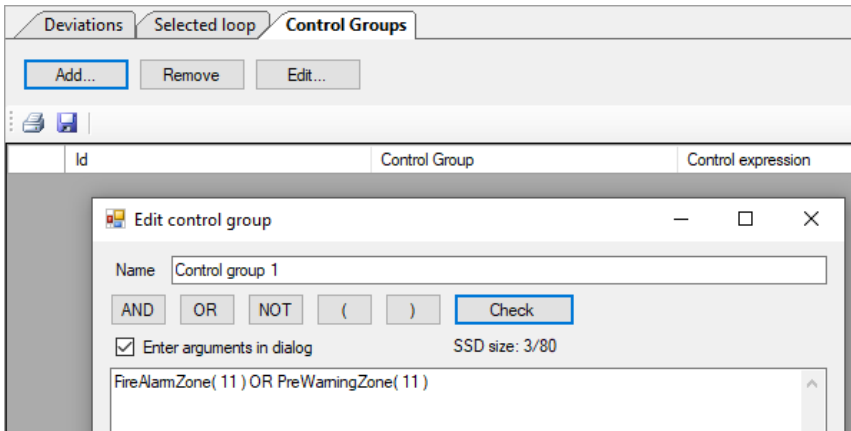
Deviations | Selected loop | Control Groups

Add... Remove Edit...

| | Id | Control Group | Control expression |
|---|---|---|---|

Edit control group

Name Control group 1

AND OR NOT ( ) Check

Enter arguments in dialog

SSD size: 3/80

FireAlarmZone( 11 ) OR PreWarningZone( 11 )